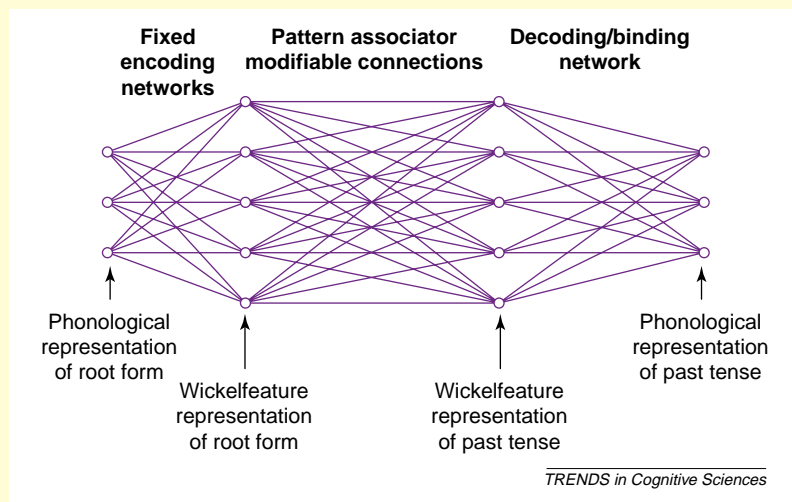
Fixed encoding networks

Pattern associator modifiable connections

Decoding/binding network

Phonological representation of root form

Wickelfeature representation of root form

Wickelfeature representation of past tense

Phonological representation of past tense

TRENDS in Cognitive Sciences